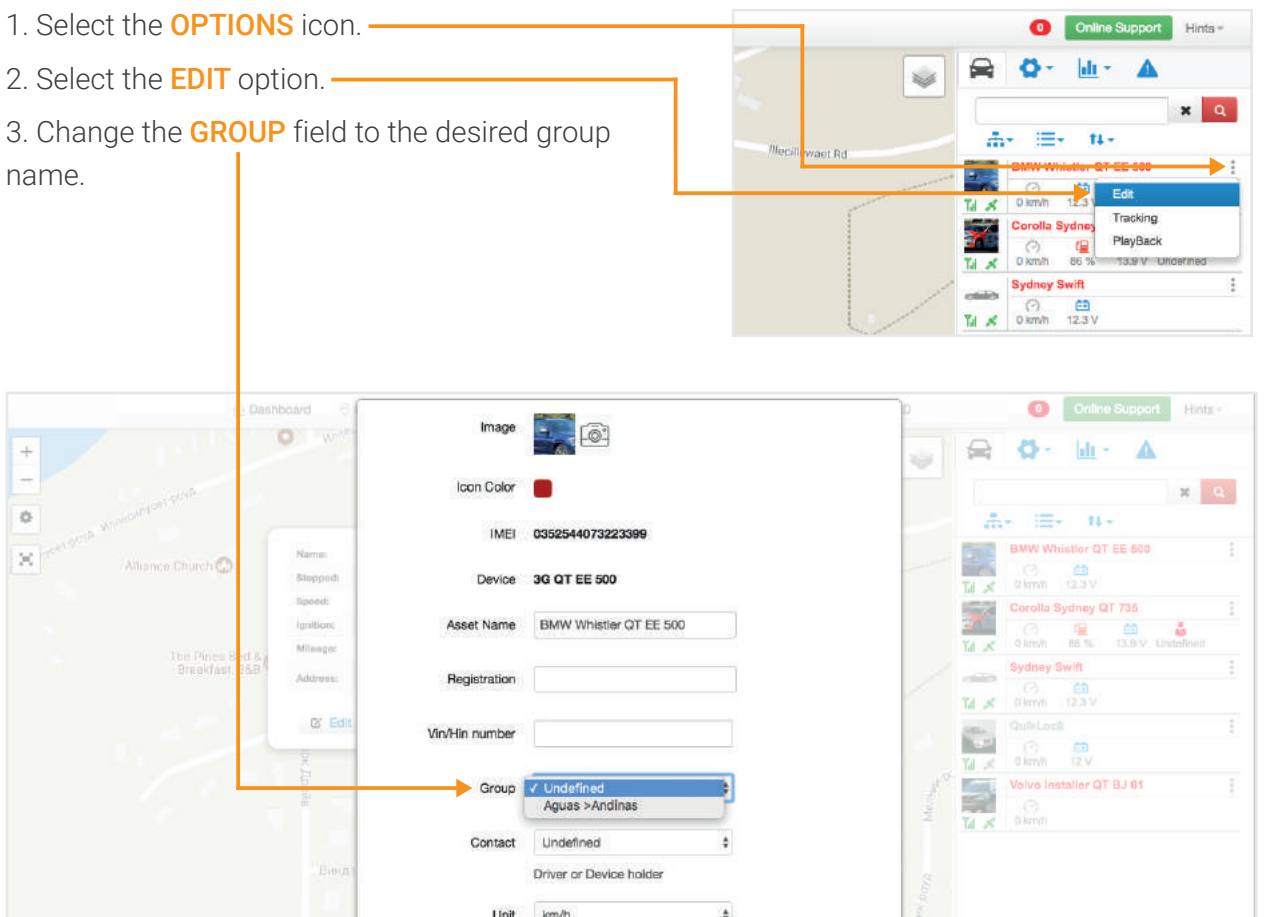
1. Select the OPTIONS icon.

2. Select the EDIT option.

3. Change the GROUP field to the desired group name.

0 Online Support Hints

Illecillewaet Rd

BMW Whistler QT EE 500

0 km/h 12.3 V

Edit

Tracking

PlayBack

Corolla Sydney

0 km/h 86 % 13.9 V Undefined

Sydney Swift

0 km/h 12.3 V

Dashboard

0 Online Support Hints

Alliance Church

The Pines Bed & Breakfast B&B

Name:
Stopped:
Speed:
Ignition:
Mileage:
Address:

Edit

Image

Icon Color

IMEI 0352544073223399

Device 3G QT EE 500

Asset Name BMW Whistler QT EE 500

Registration

Vin/Hin number

Group ✓ Undefined
Aguas >Andinas

Contact Undefined

Driver or Device holder

Unit km/h

BMW Whistler QT EE 500

0 km/h 12.3 V

Corolla Sydney QT 735

0 km/h 86 % 13.9 V Undefined

Sydney Swift

0 km/h 12.3 V

QuikLock

0 km/h 12 V

Volvo Installer QT BJ 01

0 km/h